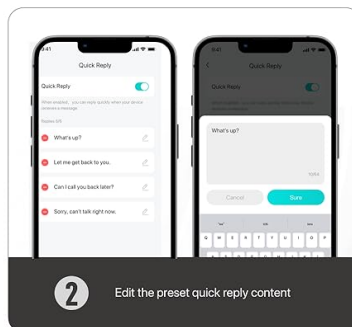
9:41

Quick Reply

Quick Reply

When enabled, you can reply quickly when your device receives a message.

Replies (4)

What's up?

Let me get back to you.

Can I call you back later?

Sorry, can't talk right now.

9:41

Quick Reply

Quick Reply

What's up?

10/64

Cancel

Sure

q w e r t y u i o p

a s d f g h j k l

z x c v b n m

2

Edit the preset quick reply content